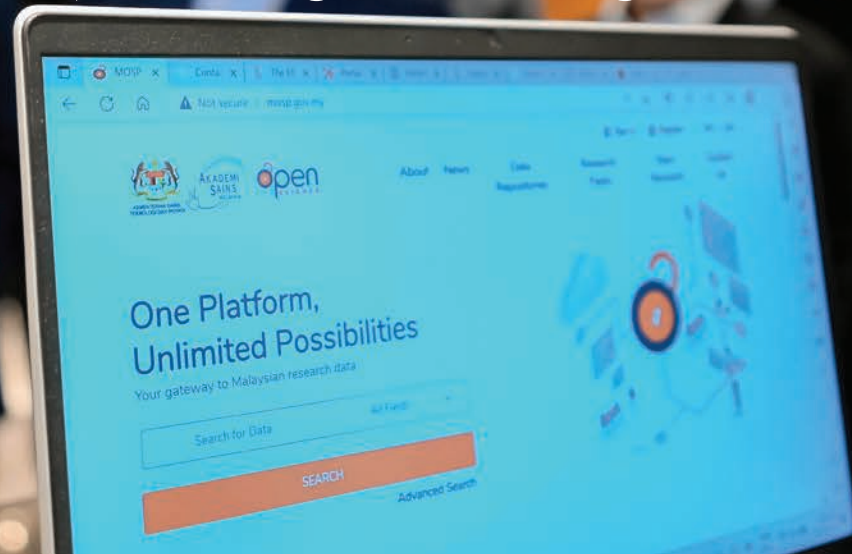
MOSP ×   Conta ×   The ×   Penu ×

Not secure | mosp.gov.my

AKADEMI SAINS

open SCIENCE

About   News   Data Repositories   Research Fields   Open Research   Contact Us

One Platform, Unlimited Possibilities

Your gateway to Malaysian research data

Search for Data   All Fields

SEARCH

Advanced Search